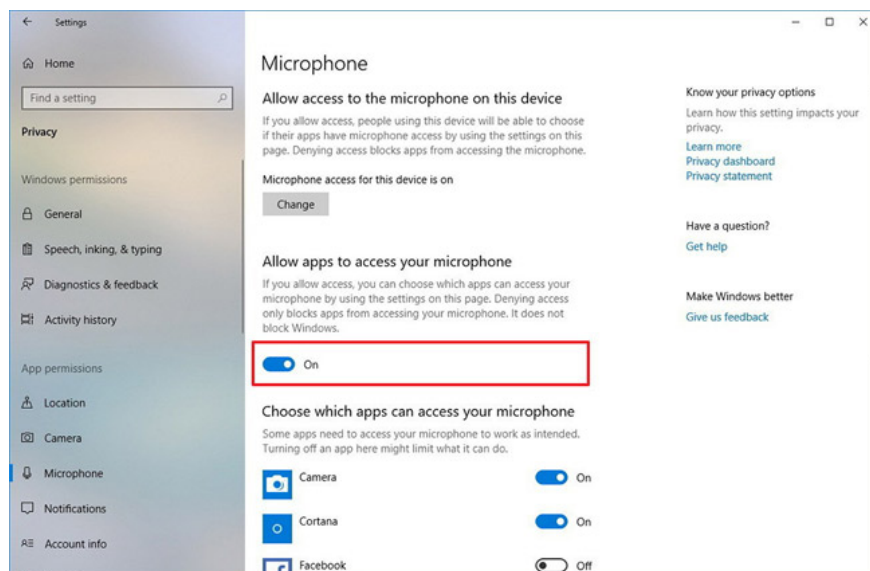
Settings

Home

Find a setting

Privacy

Windows permissions

General

Speech, inking, & typing

Diagnostics & feedback

Activity history

App permissions

Location

Camera

Microphone

Notifications

Account info

Microphone

Allow access to the microphone on this device

If you allow access, people using this device will be able to choose if their apps have microphone access by using the settings on this page. Denying access blocks apps from accessing the microphone.

Microphone access for this device is on

Change

Allow apps to access your microphone

If you allow access, you can choose which apps can access your microphone by using the settings on this page. Denying access only blocks apps from accessing your microphone. It does not block Windows.

On

Choose which apps can access your microphone

Some apps need to access your microphone to work as intended. Turning off an app here might limit what it can do.

Camera On

Cortana On

Facebook Off

Know your privacy options

Learn how this setting impacts your privacy.

Learn more

Privacy dashboard

Privacy statement

Have a question?

Get help

Make Windows better

Give us feedback